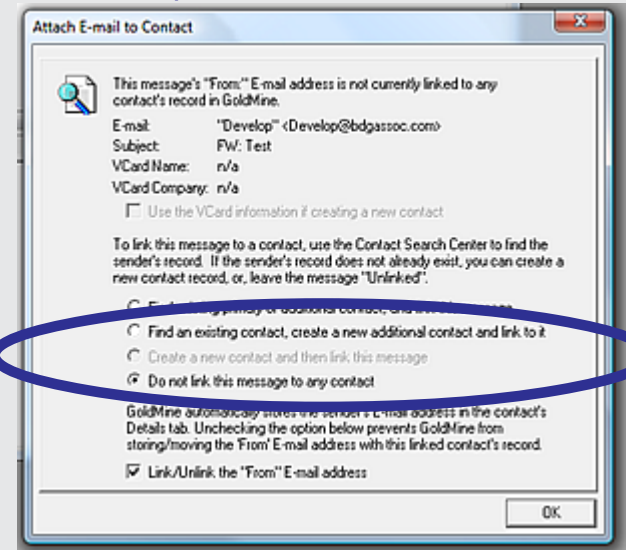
Attach E-mail to Contact

This message's "From:" E-mail address is not currently linked to any contact's record in GoldMine.

E-mail: "Develop" <Develop@bdgassoc.com>
Subject: FW: Test
VCard Name: n/a
VCard Company: n/a

Use the VCard information if creating a new contact

To link this message to a contact, use the Contact Search Center to find the sender's record. If the sender's record does not already exist, you can create a new contact record, or, leave the message "Unlinked".

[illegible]
Find an existing contact, create a new additional contact and link to it
Create a new contact and then link this message
Do not link this message to any contact

GoldMine automatically stores the sender's E-mail address in the contact's Details tab. Unchecking the option below prevents GoldMine from storing/moving the 'From' E-mail address with this linked contact's record.

Link/Unlink the "From" E-mail address

OK